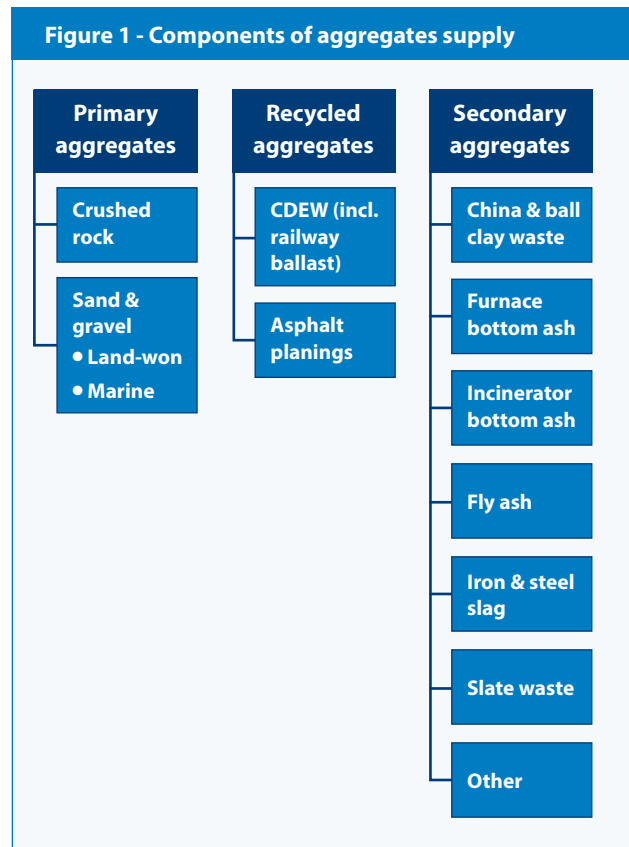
Figure 1 - Components of aggregates supply

Primary aggregates

Crushed rock

Sand & gravel
• Land-won
• Marine

Recycled aggregates

CDEW (incl. railway ballast)

Asphalt planings

Secondary aggregates

China & ball clay waste

Furnace bottom ash

Incinerator bottom ash

Fly ash

Iron & steel slag

Slate waste

Other